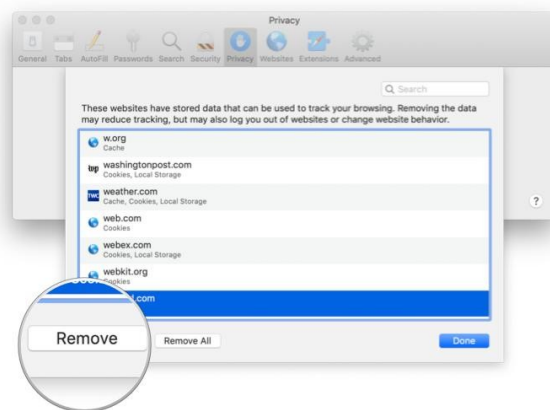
Privacy

General Tabs AutoFill Passwords Search Security Privacy Websites Extensions Advanced

Search

These websites have stored data that can be used to track your browsing. Removing the data may reduce tracking, but may also log you out of websites or change website behavior.

w.org
Cache

washingtonpost.com
Cookies, Local Storage

weather.com
Cache, Cookies, Local Storage

web.com
Cookies

webex.com
Cookies, Local Storage

webkit.org
Cookies

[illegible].com

Remove

Remove All

Done

?